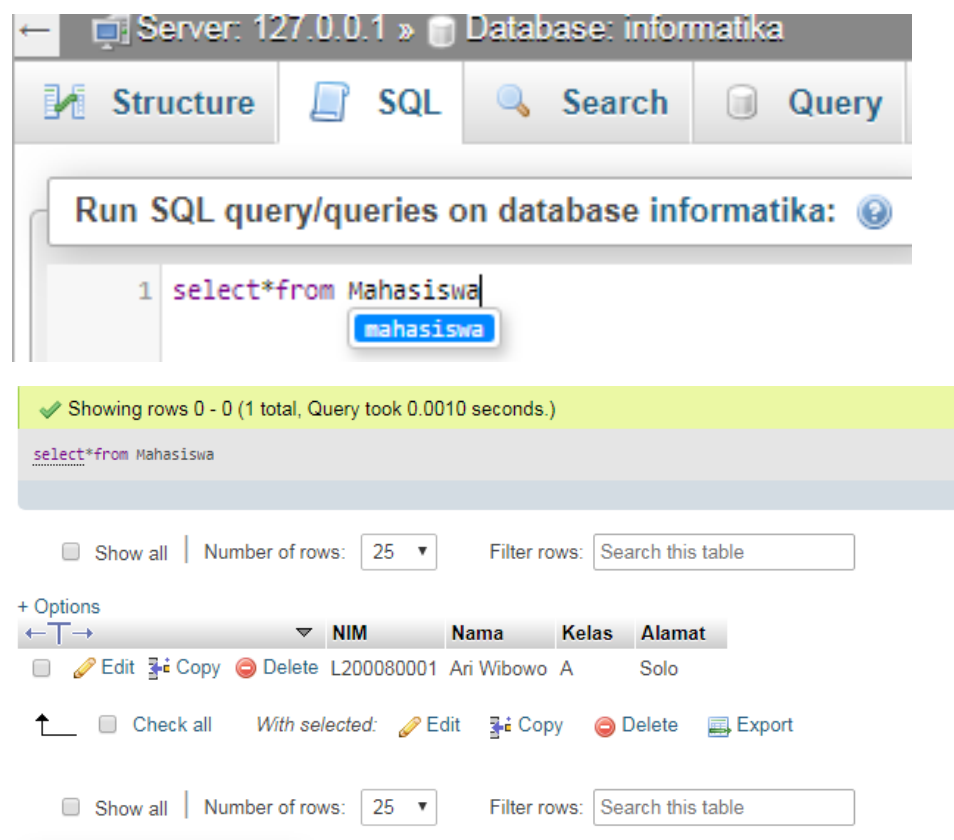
← Server: 127.0.0.1 » Database: informatika

Structure SQL Search Query

Run SQL query/queries on database informatika:

1 select*from Mahasiswa

mahasiswa

Showing rows 0 - 0 (1 total, Query took 0.0010 seconds.)

select*from Mahasiswa

Show all | Number of rows: 25 Filter rows: Search this table

+ Options

| ←T→ | NIM | Nama | Kelas | Alamat |
|---|---|---|---|---|
| Edit Copy Delete | L200080001 | Ari Wibowo | A | Solo |

Check all With selected: Edit Copy Delete Export

Show all | Number of rows: 25 Filter rows: Search this table